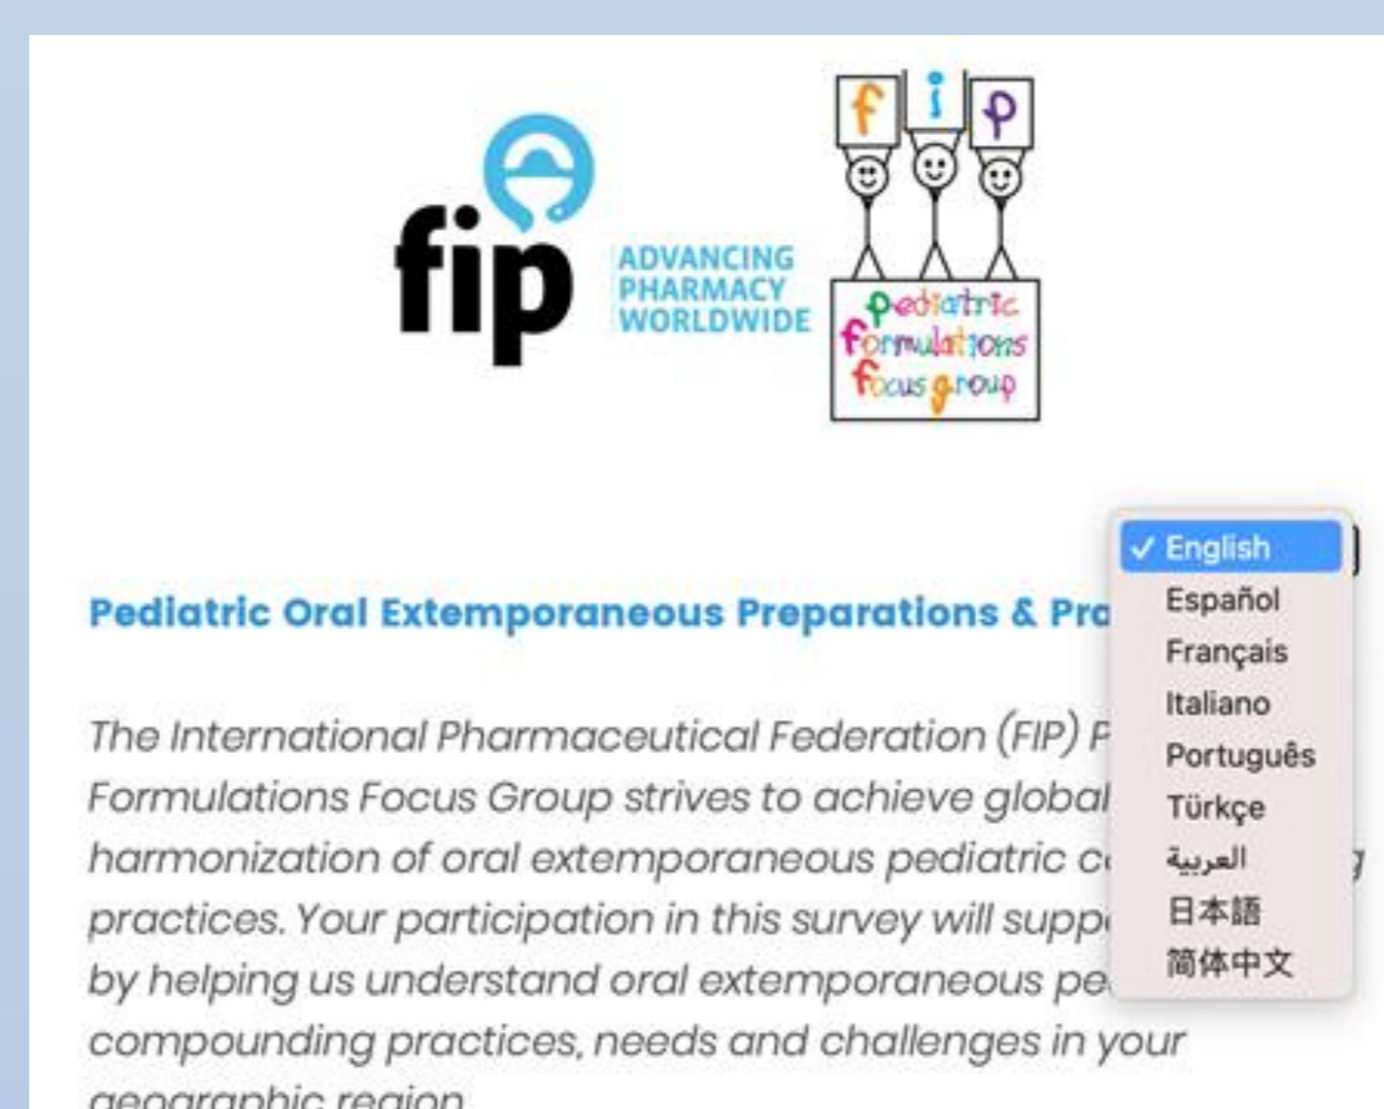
fip
ADVANCING PHARMACY WORLDWIDE

f i p
Pediatric Formulations Focus group

✓ English
Español
Français
Italiano
Português
Türkçe
العربية
日本語
简体中文

Pediatric Oral Extemporaneous Preparations & Pra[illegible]

The International Pharmaceutical Federation (FIP) P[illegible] Formulations Focus Group strives to achieve global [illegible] harmonization of oral extemporaneous pediatric c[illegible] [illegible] practices. Your participation in this survey will supp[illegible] by helping us understand oral extemporaneous pe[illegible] compounding practices, needs and challenges in your geographic region